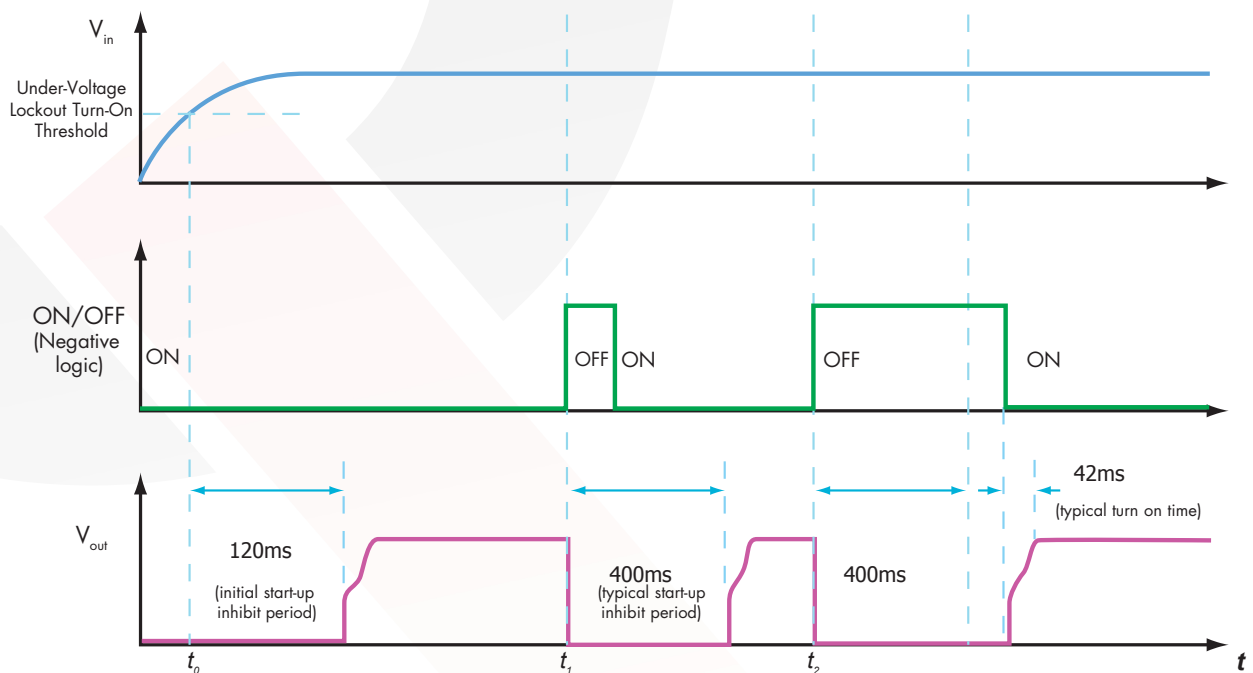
$V_{in}$

Under-Voltage Lockout Turn-On Threshold

ON/OFF (Negative logic)

ON

OFF ON

OFF

ON

$V_{out}$

120ms

(initial start-up inhibit period)

400ms (typical start-up inhibit period)

400ms

42ms

(typical turn on time)

$t_0$

$t_1$

$t_2$

$t$